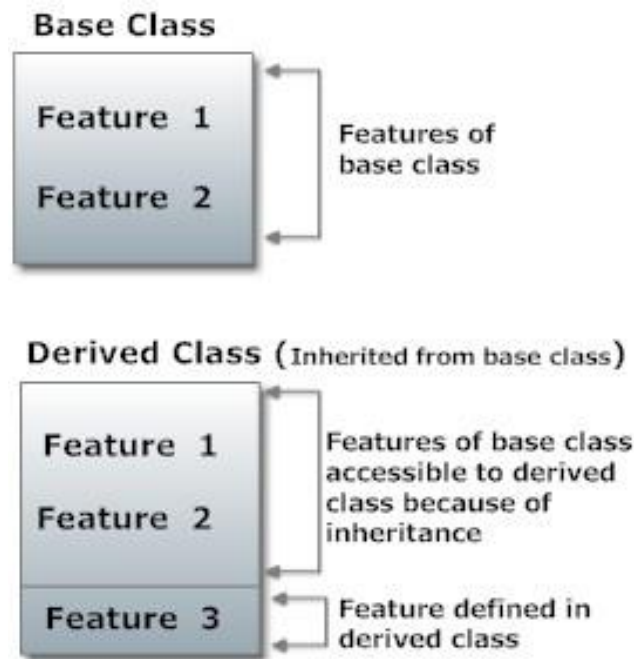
Base Class

Feature 1

Feature 2

Features of base class

Derived Class (Inherited from base class)

Feature 1

Feature 2

Features of base class accessible to derived class because of inheritance

Feature 3

Feature defined in derived class